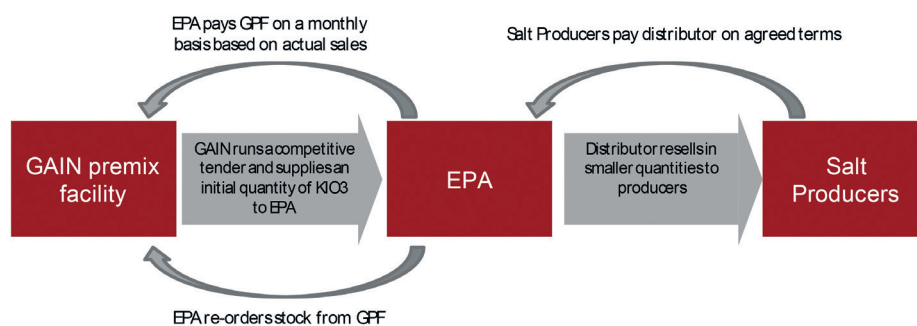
EPA pays GPF on a monthly basis based on actual sales

Salt Producers pay distributor on agreed terms

GAIN premix facility

GAIN runs a competitive tender and supplies an initial quantity of KIO3 to EPA

EPA

Distributor resells in smaller quantities to producers

Salt Producers

EPA re-orders stock from GPF